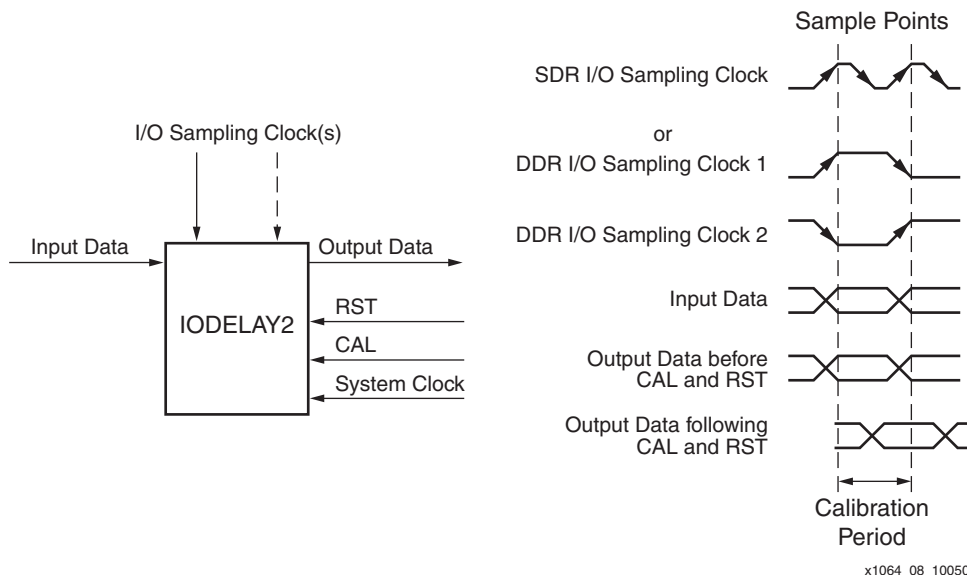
I/O Sampling Clock(s)

Input Data

Output Data

IODELAY2

RST

CAL

System Clock

Sample Points

SDR I/O Sampling Clock

or

DDR I/O Sampling Clock 1

DDR I/O Sampling Clock 2

Input Data

Output Data before CAL and RST

Output Data following CAL and RST

Calibration Period

x1064_08_10050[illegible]